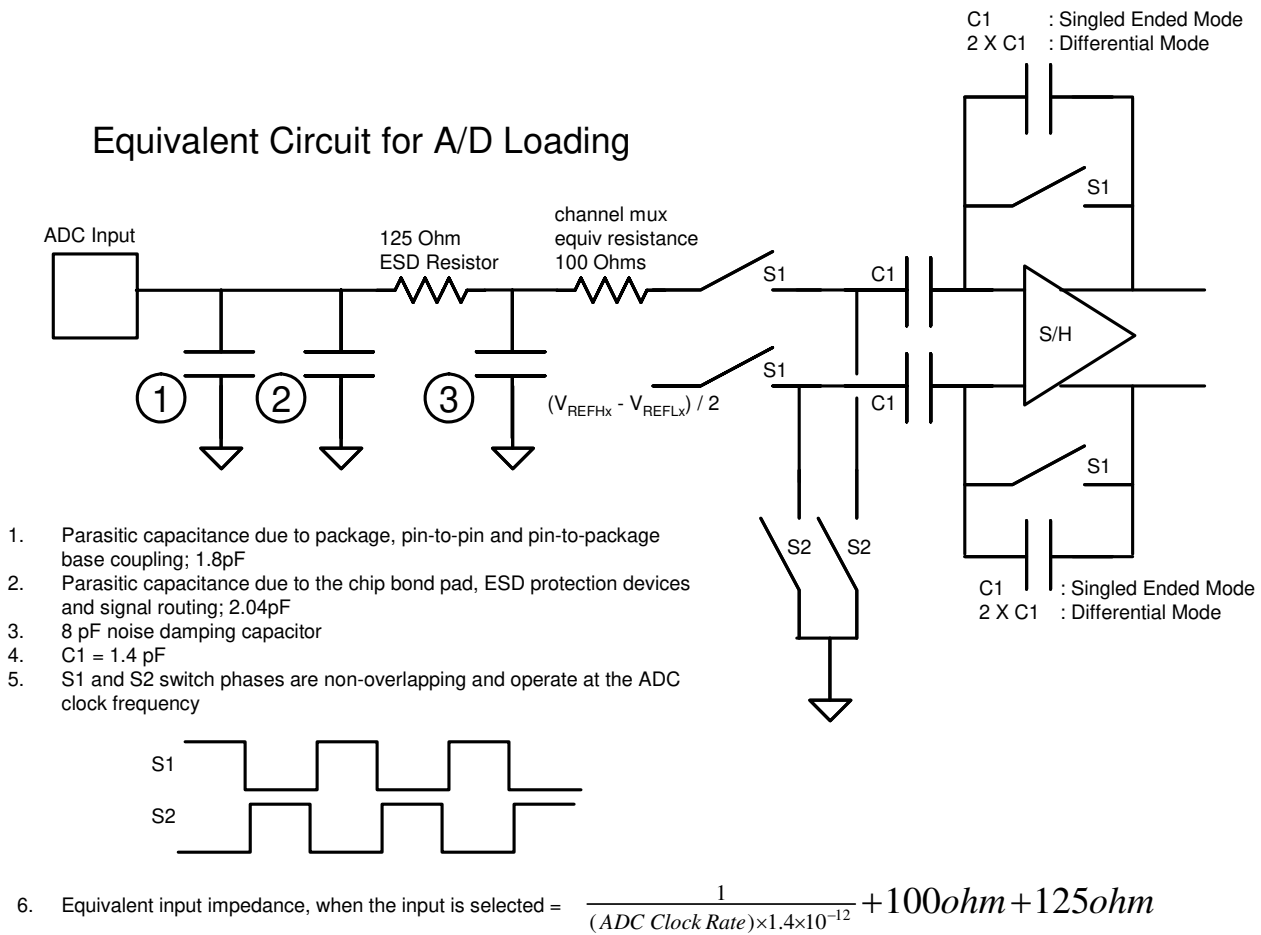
C1 : Singled Ended Mode
2 X C1 : Differential Mode

Equivalent Circuit for A/D Loading

S1

ADC Input

125 Ohm
ESD Resistor

channel mux
equiv resistance
100 Ohms

S1

C1

S/H

S1

C1

1

2

3

$(V_{REFHx} - V_{REFLx}) / 2$

S1

S2 S2

C1 : Singled Ended Mode
2 X C1 : Differential Mode

1. Parasitic capacitance due to package, pin-to-pin and pin-to-package base coupling; 1.8pF
2. Parasitic capacitance due to the chip bond pad, ESD protection devices and signal routing; 2.04pF
3. 8 pF noise damping capacitor
4. C1 = 1.4 pF
5. S1 and S2 switch phases are non-overlapping and operate at the ADC clock frequency

S1
S2

6. Equivalent input impedance, when the input is selected = $\frac{1}{(ADC\ Clock\ Rate)\times 1.4\times 10^{-12}} + 100ohm + 125ohm$